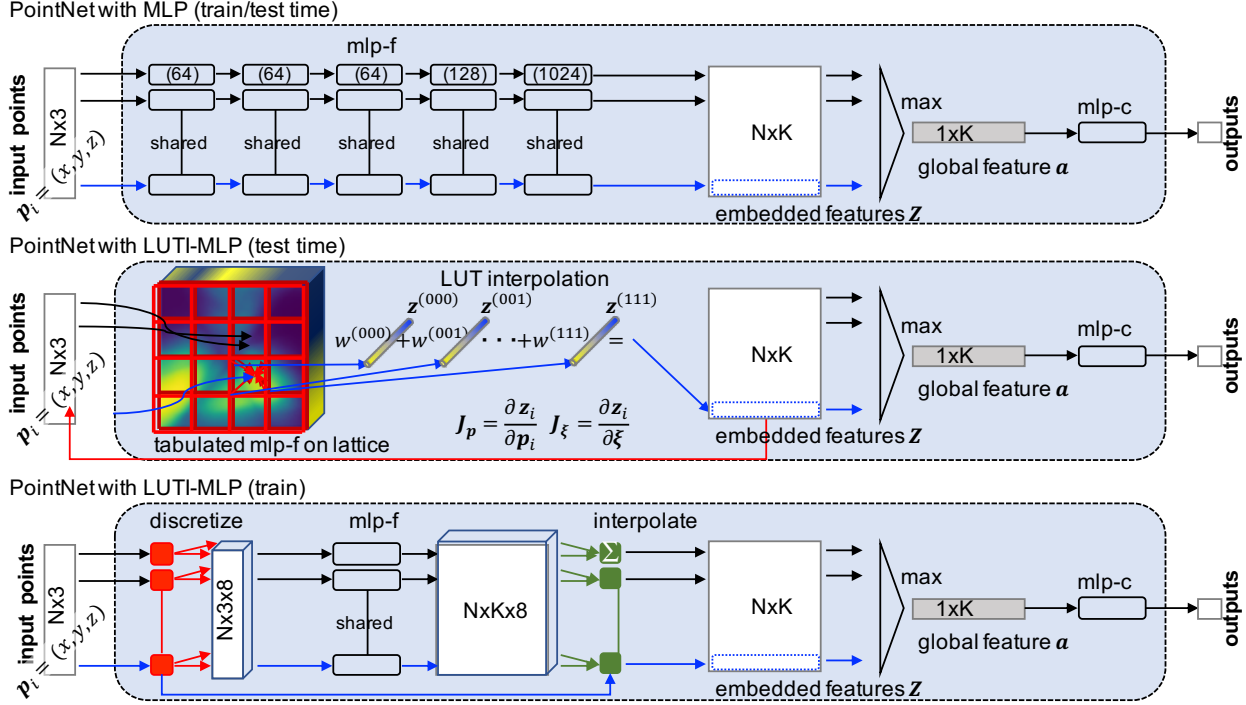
PointNet with MLP (train/test time)

input points
Nx3
$p_i = (x, y, z)$

mlp-f
(64)
(64)
(64)
(128)
(1024)
shared
shared
shared
shared
shared

NxK
embedded features $Z$
max
1xK
global feature $a$
mlp-c
outputs

PointNet with LUTI-MLP (test time)

input points
Nx3
$p_i = (x, y, z)$

LUT interpolation
$z^{(000)}$
$z^{(001)}$
$z^{(111)}$
$w^{(000)} + w^{(001)} \cdots + w^{(111)} =$
$J_p = \frac{\partial z_i}{\partial p_i}$ $J_\xi = \frac{\partial z_i}{\partial \xi}$
tabulated mlp-f on lattice

NxK
embedded features $Z$
max
1xK
global feature $a$
mlp-c
outputs

PointNet with LUTI-MLP (train)

input points
Nx3
$p_i = (x, y, z)$

discretize
Nx3x8
mlp-f
shared
NxKx8
interpolate
$\Sigma$

NxK
embedded features $Z$
max
1xK
global feature $a$
mlp-c
outputs